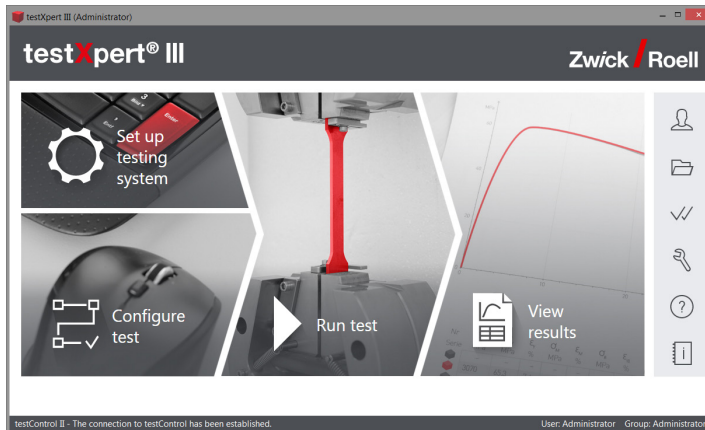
testXpert III (Administrator)

testXpert® III

Zwick / Roell

Set up testing system

Configure test

Run test

View results

testControl II - The connection to testControl has been established.

User: Administrator Group: Administrator